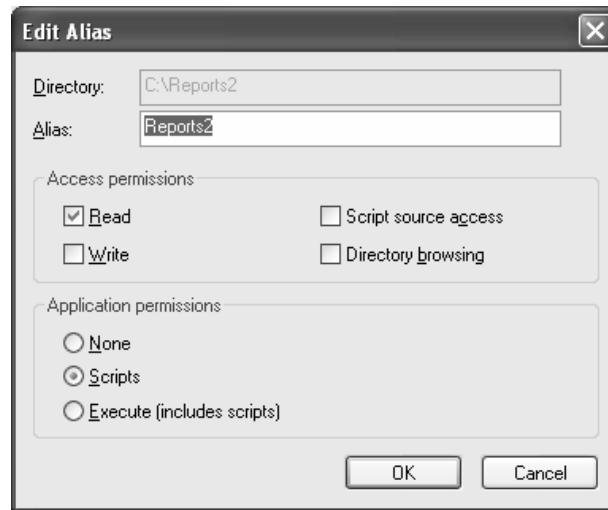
Edit Alias

Directory: C:\Reports2

Alias: Reports2

Access permissions

Read

Script source access

Write

Directory browsing

Application permissions

None

Scripts

Execute (includes scripts)

OK

Cancel